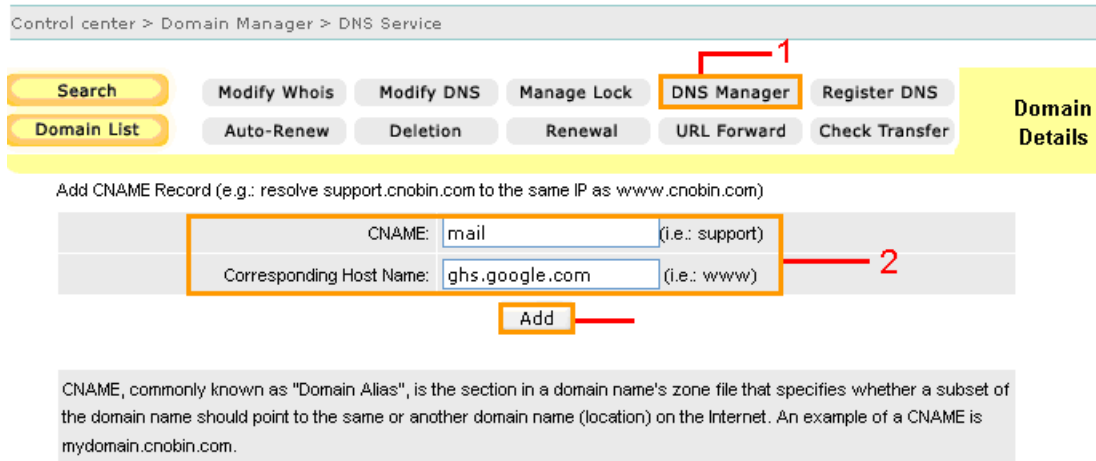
Control center > Domain Manager > DNS Service

Search
Domain List

Modify Whois | Modify DNS | Manage Lock | DNS Manager | Register DNS
Auto-Renew | Deletion | Renewal | URL Forward | Check Transfer

1

Domain Details

Add CNAME Record (e.g.: resolve support.cnobin.com to the same IP as www.cnobin.com)

| | | |
|---|---|---|
| CNAME: | mail | (i.e.: support) |
| Corresponding Host Name: | ghs.google.com | (i.e.: www) |

2

Add

CNAME, commonly known as "Domain Alias", is the section in a domain name's zone file that specifies whether a subset of the domain name should point to the same or another domain name (location) on the Internet. An example of a CNAME is mydomain.cnobin.com.